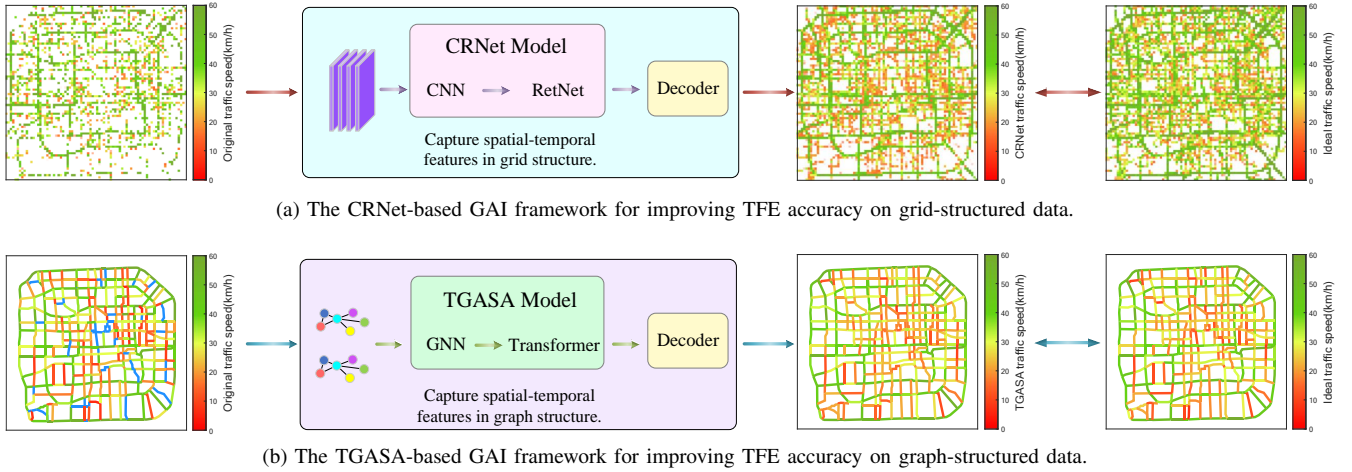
60
50
40
30
20
10
0
Original traffic speed(km/h)

CRNet Model
CNN
RetNet
Decoder
Capture spatial-temporal features in grid structure.

60
50
40
30
20
10
0
CRNet traffic speed(km/h)

60
50
40
30
20
10
0
Ideal traffic speed(km/h)

(a) The CRNet-based GAI framework for improving TFE accuracy on grid-structured data.

60
50
40
30
20
10
0
Original traffic speed(km/h)

TGASA Model
GNN
Transformer
Decoder
Capture spatial-temporal features in graph structure.

60
50
40
30
20
10
0
TGASA traffic speed(km/h)

60
50
40
30
20
10
0
Ideal traffic speed(km/h)

(b) The TGASA-based GAI framework for improving TFE accuracy on graph-structured data.